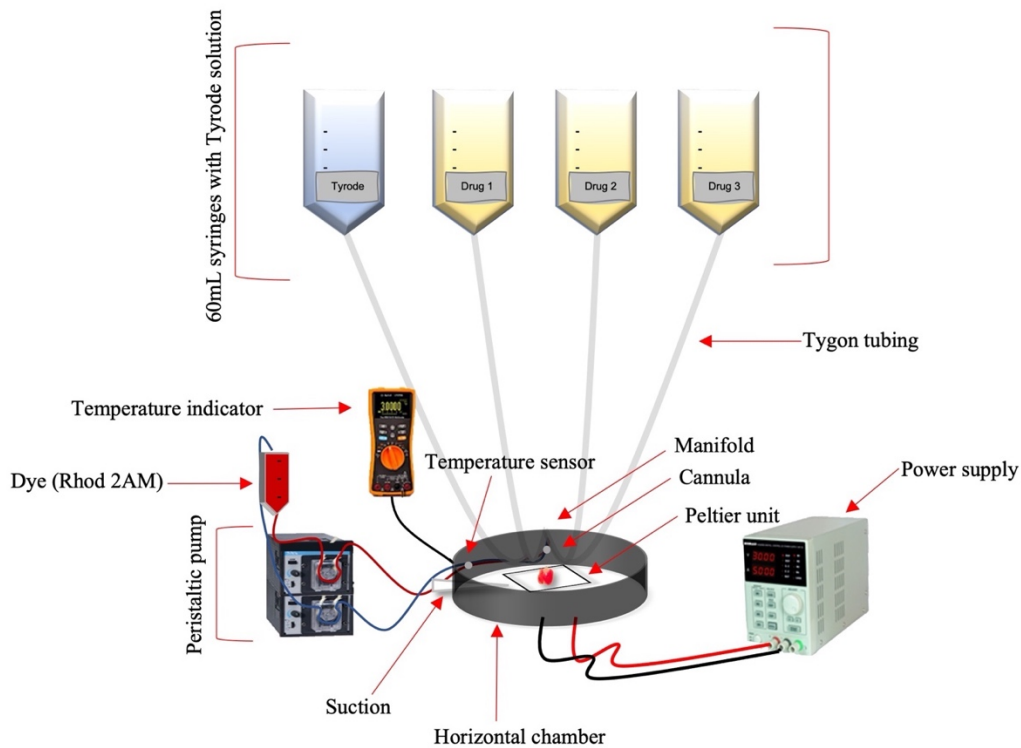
60mL syringes with Tyrode solution

Tyrode

Drug 1

Drug 2

Drug 3

Tygon tubing

Temperature indicator

30.000

Dye (Rhod 2AM)

Temperature sensor

Manifold

Cannula

Power supply

Peltier unit

Peristaltic pump

30.00

50.00

Suction

Horizontal chamber